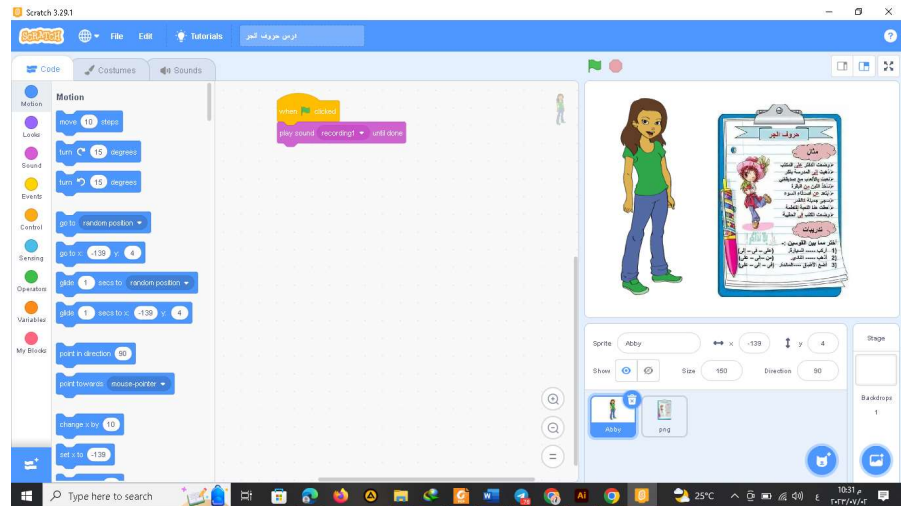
Scratch 3.29.1

SCRATCH File Edit Tutorials درس حروف الجر

Code Costumes Sounds

Motion Looks Sound Events Control Sensing Operators Variables My Blocks

Motion

move 10 steps
turn 15 degrees
turn 15 degrees
go to random position
go to x: -139 y: 4
glide 1 secs to random position
glide 1 secs to x: -139 y: 4
point in direction 90
point towards mouse-pointer
change x by 10
set x to -139

when clicked
play sound recording1 until done

حروف الجر
مثال
تدريبات

Sprite Abby x -139 y 4
Show Size 150 Direction 90

Abby png

Stage
Backdrops 1

Type here to search
25°C
10:31 م
٢٠٢٣/٠٧/٠٣